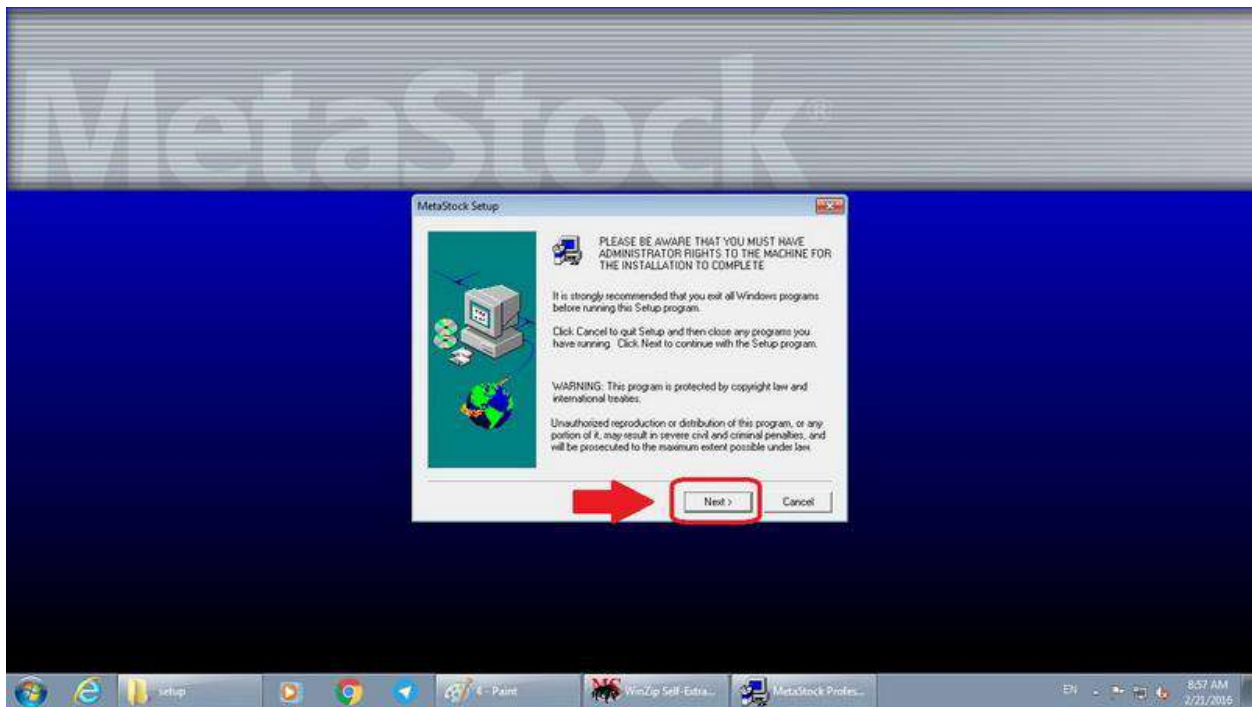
MetaStock®

MetaStock Setup

PLEASE BE AWARE THAT YOU MUST HAVE ADMINISTRATOR RIGHTS TO THE MACHINE FOR THE INSTALLATION TO COMPLETE

It is strongly recommended that you exit all Windows programs before running this Setup program.

Click Cancel to quit Setup and then close any programs you have running. Click Next to continue with the Setup program.

WARNING: This program is protected by copyright law and international treaties.

Unauthorized reproduction or distribution of this program, or any portion of it, may result in severe civil and criminal penalties, and will be prosecuted to the maximum extent possible under law.

Next >

Cancel

setup

4 - Paint

WinZip Self-Extra...

MetaStock Profes...

EN

8:57 AM
2/21/2016